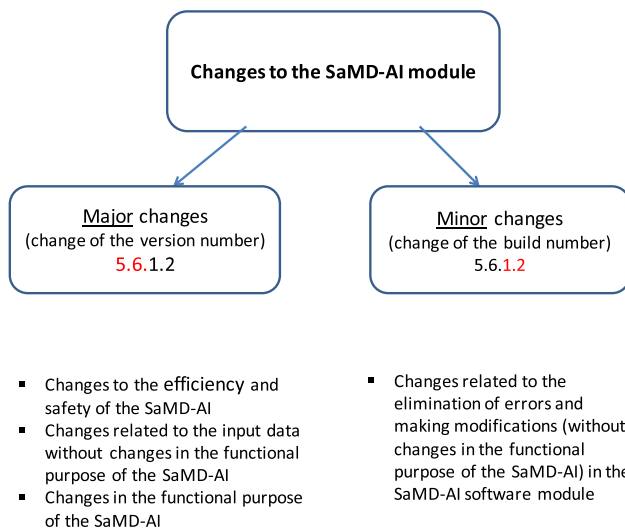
Changes to the SaMD-AI module

Major changes
(change of the version number)
5.6.1.2

Minor changes
(change of the build number)
5.6.1.2

- Changes to the efficiency and safety of the SaMD-AI
- Changes related to the input data without changes in the functional purpose of the SaMD-AI
- Changes in the functional purpose of the SaMD-AI

- Changes related to the elimination of errors and making modifications (without changes in the functional purpose of the SaMD-AI) in the SaMD-AI software module